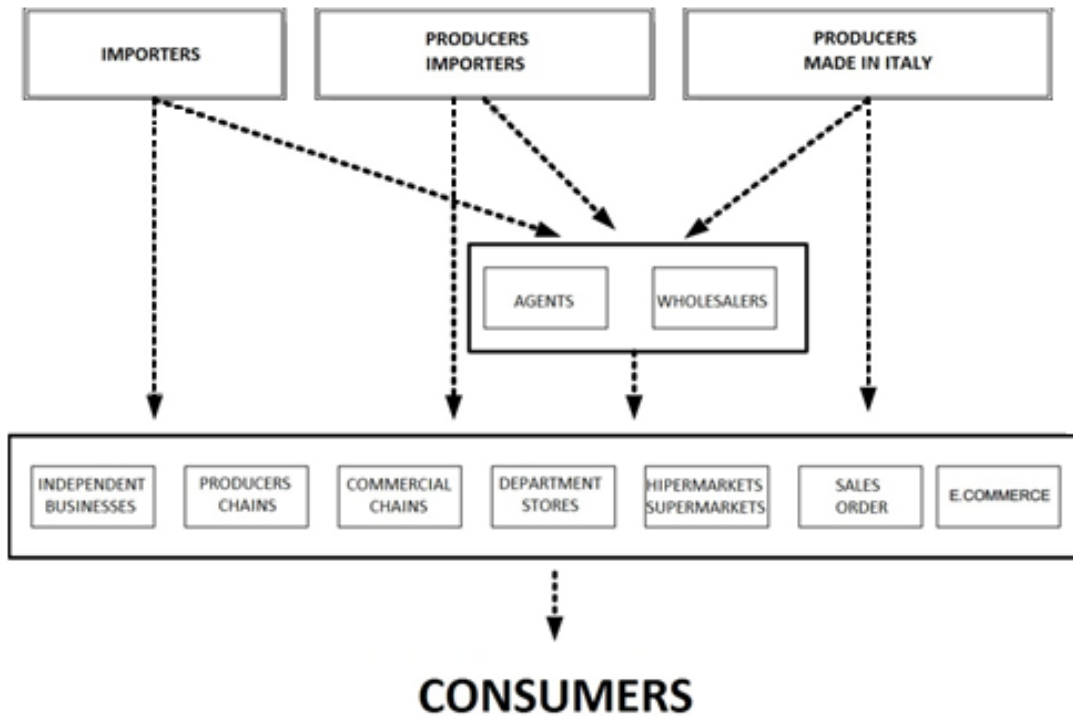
IMPORTERS

PRODUCERS IMPORTERS

PRODUCERS MADE IN ITALY

AGENTS

WHOLESALERS

INDEPENDENT BUSINESSES

PRODUCERS CHAINS

COMMERCIAL CHAINS

DEPARTMENT STORES

HIPERMARKETS SUPERMARKETS

SALES ORDER

E.COMMERCE

CONSUMERS